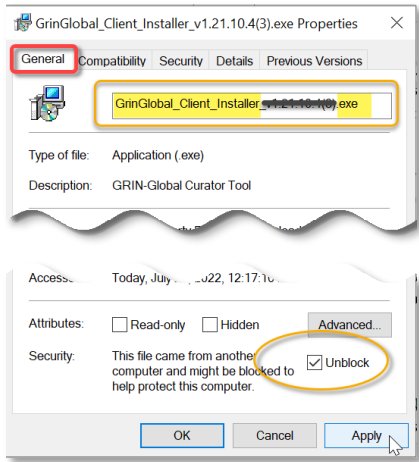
GrinGlobal_Client_Installer_v1.21.10.4(3).exe Properties

General | Compatibility | Security | Details | Previous Versions

GrinGlobal_Client_Installer_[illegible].exe

Type of file: Application (.exe)

Description: GRIN-Global Curator Tool

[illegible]

Access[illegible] Today, July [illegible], 2022, 12:17:1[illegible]

Attributes: Read-only Hidden Advanced...

Security: This file came from another computer and might be blocked to help protect this computer. Unblock

OK Cancel Apply